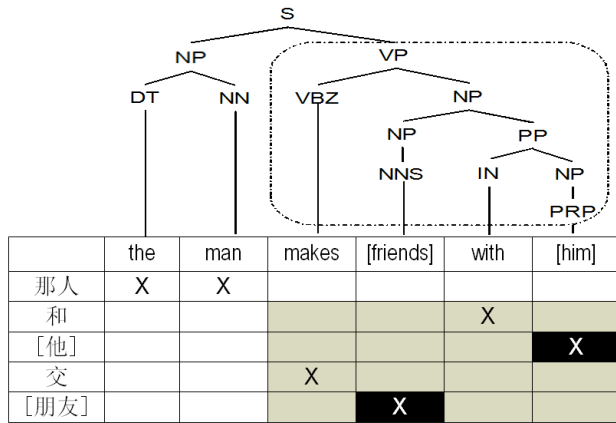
S
NP
VP
DT
NN
VBZ
NP
NP
PP
NNS
IN
NP
PRP

| | the | man | makes | [friends] | with | [him] |
|---|---|---|---|---|---|---|
| 那人 | X | X | | | | |
| 和 | | | | | X | |
| [他] | | | | | | X |
| 交 | | | X | | | |
| [朋友] | | | | X | | |